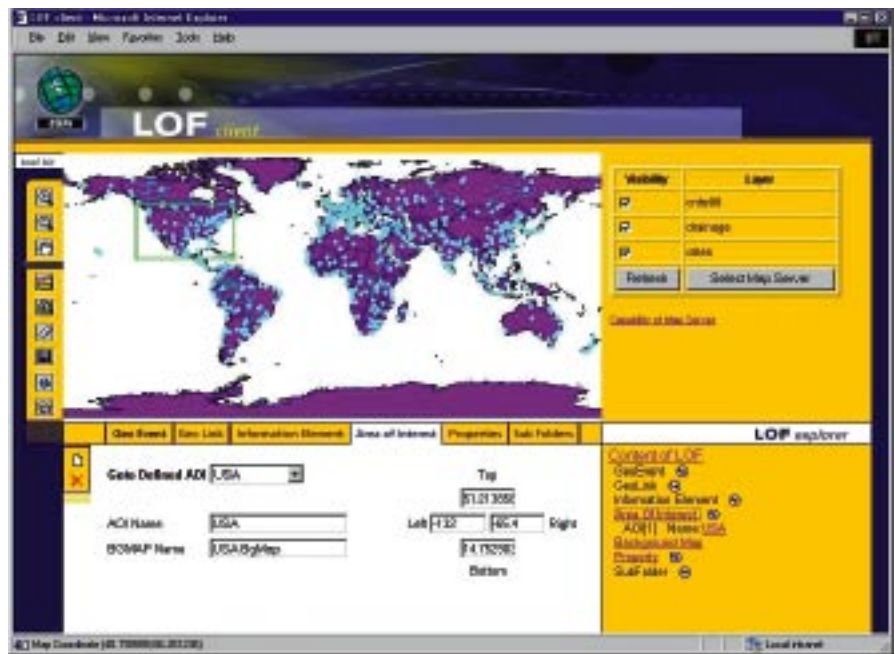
LOF client - Microsoft Internet Explorer

File Edit View Favorites Tools Help

LOF client

Visibility | Layer
---|---
☑ | cntry98
☑ | drainage
☑ | cities

Refresh | Select Map Server

Capability of Map Server

Geo Event | Geo Link | Information Element | Area of Interest | Properties | Sub Folders

LOF explorer

Goto Defined AOI USA

Top
51.213058

AOI Name USA

Left -132 | -65.4 Right

BIGMAP Name USABigMap

14.752590
Bottom

Content of LOF
GeoEvent
GeoLink
Information Element
Area Of Interest[1]
AOI[1] Name USA
Background Map
Property
SubFolder

Map Coordinate (45.759008,-96.203238)

Local intranet